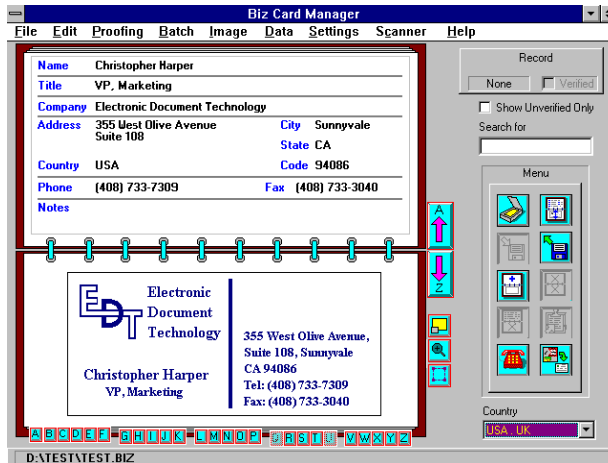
Biz Card Manager

File Edit Proofing Batch Image Data Settings Scanner Help

| | | | |
|---|---|---|---|
| Name | Christopher Harper | | |
| Title | VP, Marketing | | |
| Company | Electronic Document Technology | | |
| Address | 355 West Olive Avenue Suite 108 | City | Sunnyvale |
| | | State | CA |
| Country | USA | Code | 94086 |
| Phone | (408) 733-7309 | Fax | (408) 733-3040 |
| Notes | | | |

Record

None

Verified

Show Unverified Only

Search for

Menu

A

Z

EDT

Electronic Document Technology

Christopher Harper
VP, Marketing

355 West Olive Avenue,
Suite 108, Sunnyvale
CA 94086
Tel: (408) 733-7309
Fax: (408) 733-3040

A B C D E F G H I J K L M N O P Q R S T U V W X Y Z

Country

USA , UK

D:\TEST\TEST.BIZ